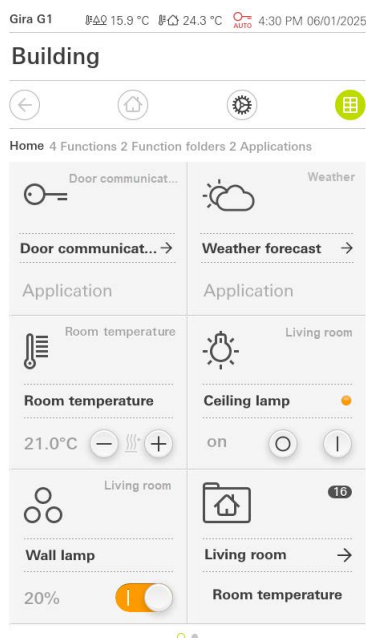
Gira G1 15.9 °C 24.3 °C AUTO 4:30 PM 06/01/2025

Building

Home 4 Functions 2 Function folders 2 Applications

Door communicat...

Door communicat... →

Application

Weather

Weather forecast →

Application

Room temperature

Room temperature

21.0°C − +

Living room

Ceiling lamp

on O |

Living room

Wall lamp

20% |

16

Living room →

Room temperature